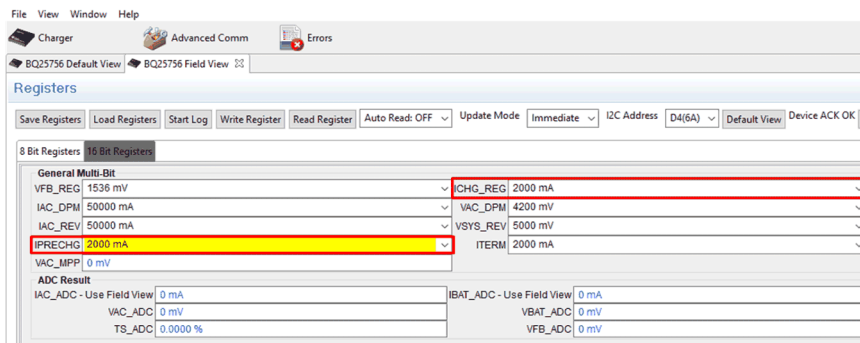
File View Window Help

Charger Advanced Comm Errors

BQ25756 Default View BQ25756 Field View

Registers

Save Registers Load Registers Start Log Write Register Read Register Auto Read: OFF Update Mode Immediate I2C Address D4(6A) Default View Device ACK OK

8 Bit Registers 16 Bit Registers

General Multi-Bit

| | | | |
|---|---|---|---|
| VFB_REG | 1536 mV | ICHG_REG | 2000 mA |
| IAC_DPM | 50000 mA | VAC_DPM | 4200 mV |
| IAC_REV | 50000 mA | VSYS_REG | 5000 mV |
| IPRECHG | 2000 mA | ITERM | 2000 mA |
| VAC_MPP | 0 mV | | |

ADC Result

| | | | |
|---|---|---|---|
| IAC_ADC - Use Field View | 0 mA | IBAT_ADC - Use Field View | 0 mA |
| VAC_ADC | 0 mV | VBAT_ADC | 0 mV |
| TS_ADC | 0.0000 % | VFB_ADC | 0 mV |